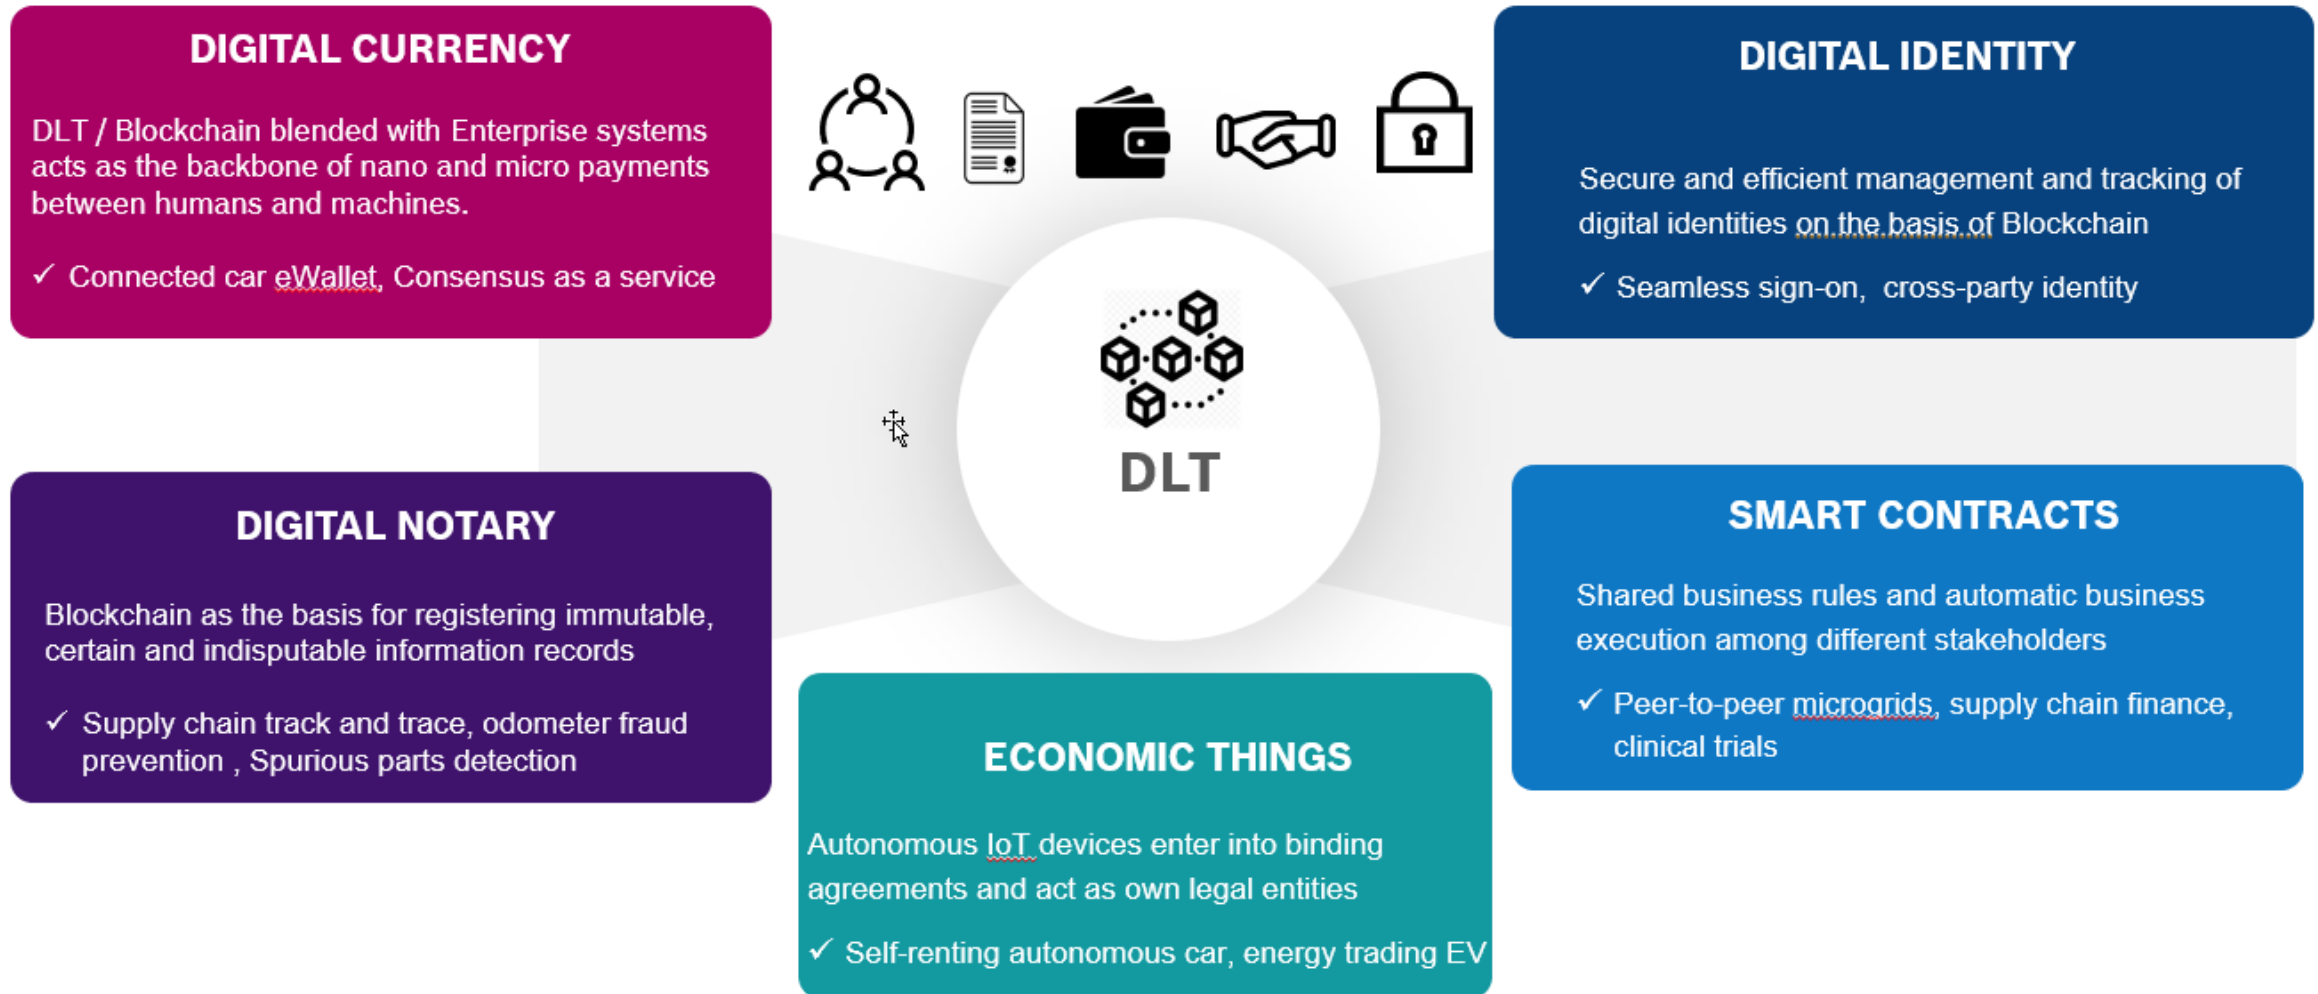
DIGITAL CURRENCY

DLT / Blockchain blended with Enterprise systems acts as the backbone of nano and micro payments between humans and machines.

✓ Connected car eWallet, Consensus as a service

DIGITAL IDENTITY

Secure and efficient management and tracking of digital identities on the basis of Blockchain

✓ Seamless sign-on, cross-party identity

DLT

DIGITAL NOTARY

Blockchain as the basis for registering immutable, certain and indisputable information records

✓ Supply chain track and trace, odometer fraud prevention , Spurious parts detection

SMART CONTRACTS

Shared business rules and automatic business execution among different stakeholders

✓ Peer-to-peer microgrids, supply chain finance, clinical trials

ECONOMIC THINGS

Autonomous IoT devices enter into binding agreements and act as own legal entities

✓ Self-renting autonomous car, energy trading EV